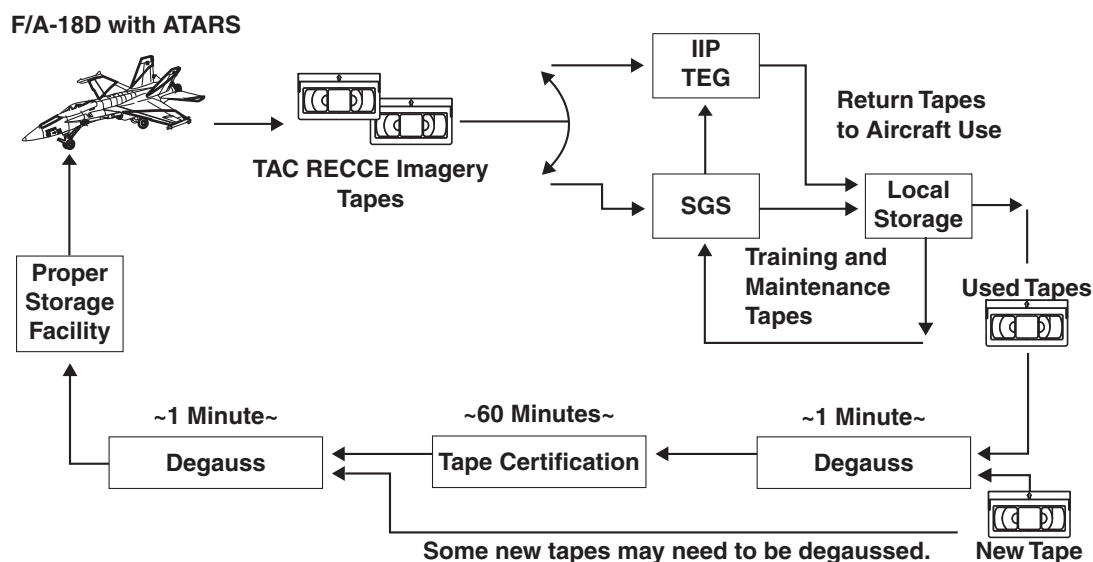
F/A-18D with ATARS

TAC RECCE Imagery Tapes

IIP TEG

SGS

Return Tapes to Aircraft Use

Local Storage

Training and Maintenance Tapes

Used Tapes

Proper Storage Facility

~1 Minute~

Degauss

~60 Minutes~

Tape Certification

~1 Minute~

Degauss

Some new tapes may need to be degaussed.

New Tape